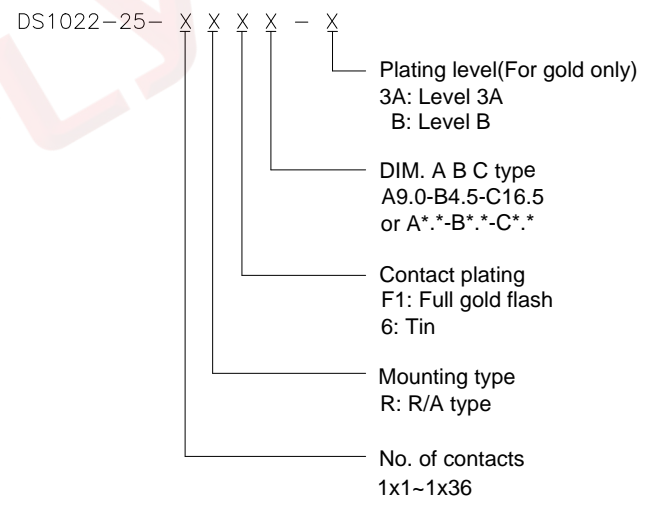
DS1022-25- X X X X - X

Plating level(For gold only)
3A: Level 3A
B: Level B

DIM. A B C type
A9.0-B4.5-C16.5
or A*.*-B*.*-C*.*

Contact plating
F1: Full gold flash
6: Tin

Mounting type
R: R/A type

No. of contacts
1x1~1x36